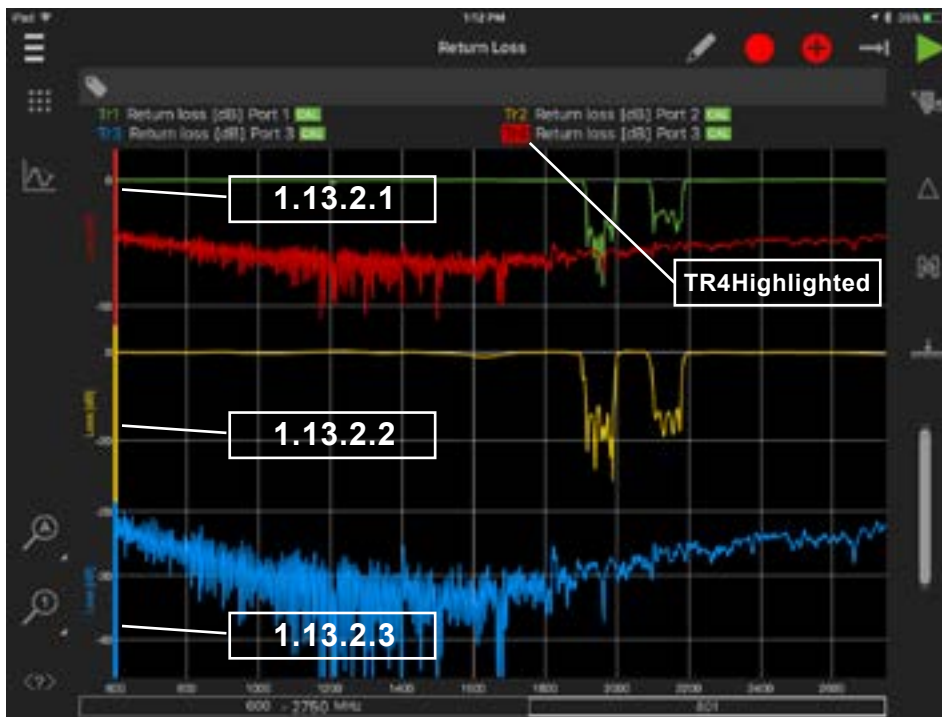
iPad
1:12 PM
Return Loss
Tr1 Return loss [dB] Port 1 CAL
Tr2 Return loss [dB] Port 2 CAL
Tr3 Return loss [dB] Port 3 CAL
Tr4 Return loss [dB] Port 3 CAL
1.13.2.1
TR4Highlighted
1.13.2.2
1.13.2.3
0
-20
0
-20
-20
-30
-40
600
800
1000
1200
1400
1600
1800
2000
2200
2400
2600
600 - 2750 MHz
801